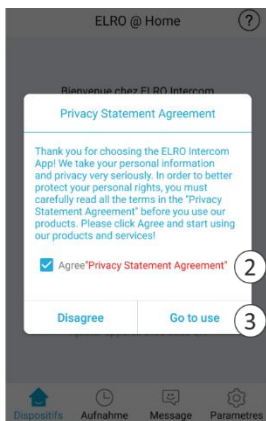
ELRO @ Home

?

Bienvenue chez ELRO Intercom

Privacy Statement Agreement

Thank you for choosing the ELRO Intercom App! We take your personal information and privacy very seriously. In order to better protect your personal rights, you must carefully read all the terms in the "Privacy Statement Agreement" before you use our products. Please click Agree and start using our products and services!

Agree"Privacy Statement Agreement"

2

Disagree

Go to use

3

Dispositifs

Aufnahme

Message

Parametres